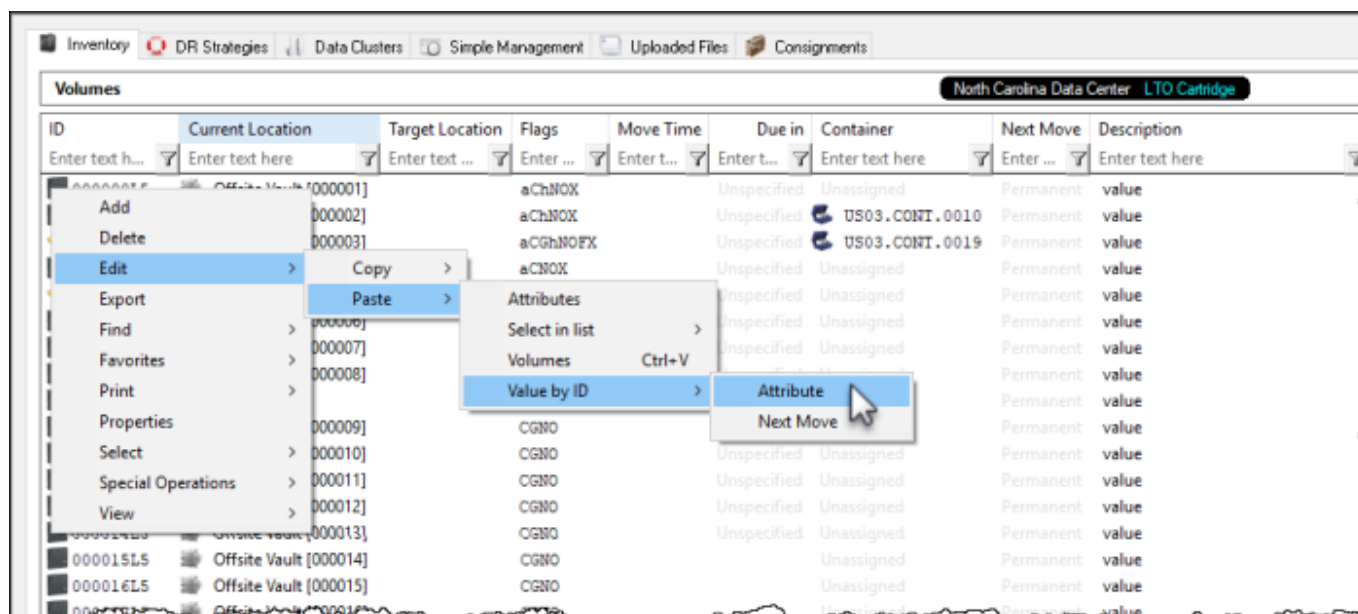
Inventory | DR Strategies | Data Clusters | Simple Management | Uploaded Files | Consignments

Volumes

North Carolina Data Center LTO Cartridge

| ID | Current Location | Target Location | Flags | Move Time | Due in | Container | Next Move | Description |
|---|---|---|---|---|---|---|---|---|
| Enter text h... | Enter text here | Enter text ... | Enter ... | Enter t... | Enter t... | Enter text here | Enter ... | Enter text here |
| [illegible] | Offsite Vault [000001] | | aChNOX | | Unspecified | Unassigned | Permanent | value |
| | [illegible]000002] | | aChNOX | | Unspecified | US03.CONT.0010 | Permanent | value |
| | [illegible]000003] | | aCGhNOFX | | Unspecified | US03.CONT.0019 | Permanent | value |
| | | | aCNOX | | Unspecified | Unassigned | Permanent | value |
| | | | | | Unspecified | Unassigned | Permanent | value |
| | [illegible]000006] | | | | Unspecified | Unassigned | Permanent | value |
| | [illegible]000007] | | | | Unspecified | Unassigned | Permanent | value |
| | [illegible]000008] | | | | | | Permanent | value |
| | | | | | | | Permanent | value |
| | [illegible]000009] | | CGNO | | Unspecified | Unassigned | Permanent | value |
| | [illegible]000010] | | CGNO | | Unspecified | Unassigned | Permanent | value |
| | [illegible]000011] | | CGNO | | Unspecified | Unassigned | Permanent | value |
| | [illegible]000012] | | CGNO | | Unspecified | Unassigned | Permanent | value |
| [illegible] | Offsite Vault [000013] | | CGNO | | Unspecified | Unassigned | Permanent | value |
| 000015L5 | Offsite Vault [000014] | | CGNO | | | Unassigned | Permanent | value |
| 000016L5 | Offsite Vault [000015] | | CGNO | | | Unassigned | Permanent | value |

Add
Delete
Edit
Export
Find
Favorites
Print
Properties
Select
Special Operations
View

Copy
Paste

Attributes
Select in list
Volumes Ctrl+V
Value by ID

Attribute
Next Move